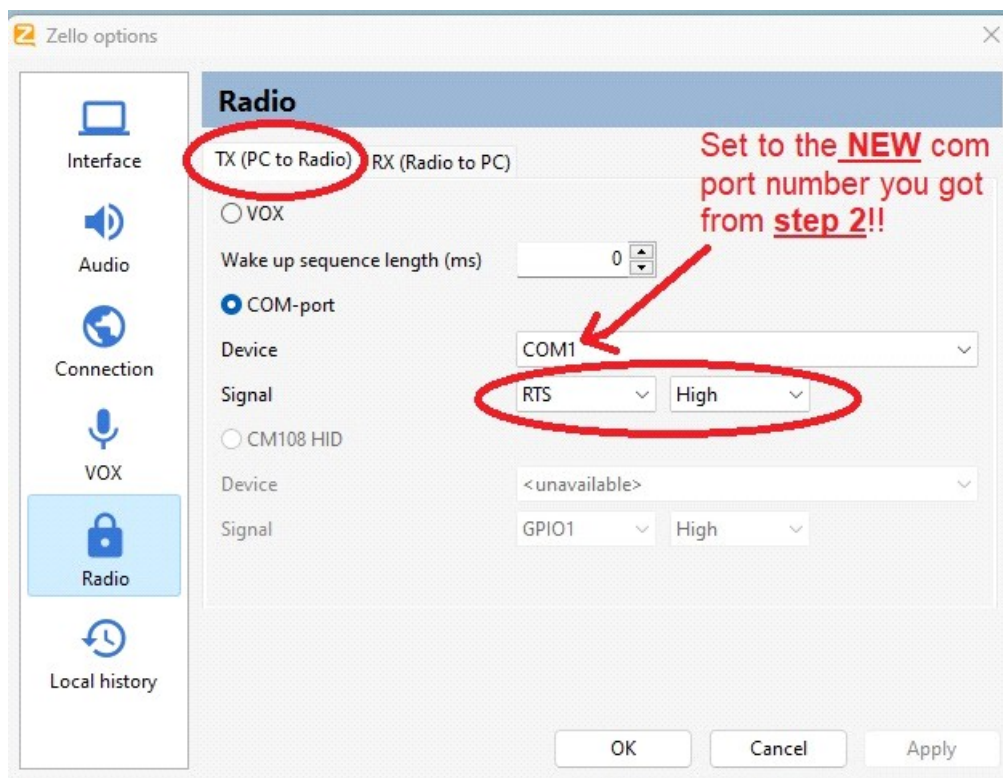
Zello options

Interface

Audio

Connection

VOX

Radio

Local history

Radio

TX (PC to Radio) RX (Radio to PC)

Set to the **NEW** com port number you got from **step 2**!!

VOX

Wake up sequence length (ms) 0

COM-port

Device COM1

Signal RTS High

CM108 HID

Device <unavailable>

Signal GPIO1 High

OK Cancel Apply